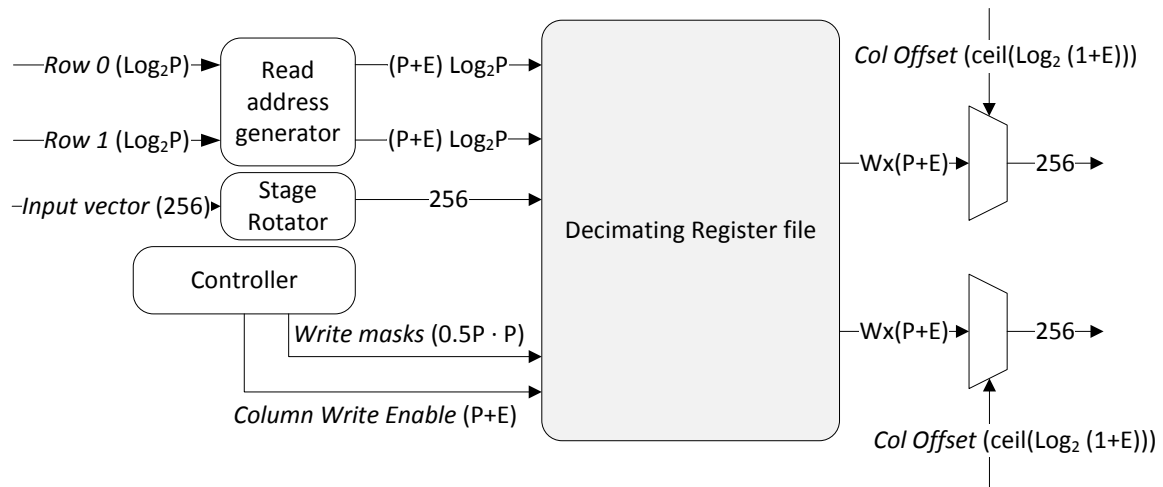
Row 0 ($Log_2P$)
Row 1 ($Log_2P$)
Read address generator
(P+E) $Log_2P$
(P+E) $Log_2P$
Input vector (256)
Stage Rotator
256
Controller
Write masks ($0.5P \cdot P$)
Column Write Enable (P+E)
Decimating Register file
Col Offset (ceil($Log_2$ (1+E)))
Wx(P+E)
256
Wx(P+E)
256
Col Offset (ceil($Log_2$ (1+E)))